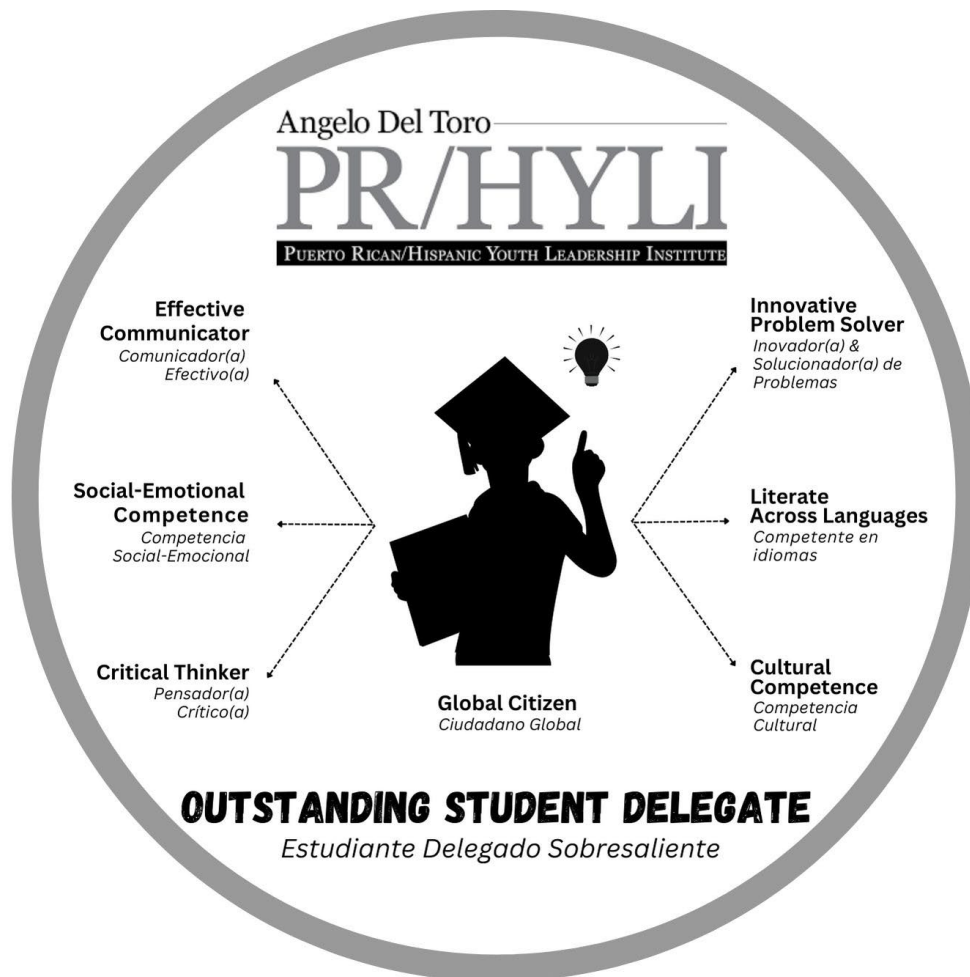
Angelo Del Toro
PR/HYLI
PUERTO RICAN/HISPANIC YOUTH LEADERSHIP INSTITUTE

Effective Communicator
Comunicador(a) Efectivo(a)

Social-Emotional Competence
Competencia Social-Emocional

Critical Thinker
Pensador(a) Crítico(a)

Innovative Problem Solver
Inovador(a) & Solucionador(a) de Problemas

Literate Across Languages
Competente en idiomas

Cultural Competence
Competencia Cultural

Global Citizen
Ciudadano Global

OUTSTANDING STUDENT DELEGATE
Estudiante Delegado Sobresaliente